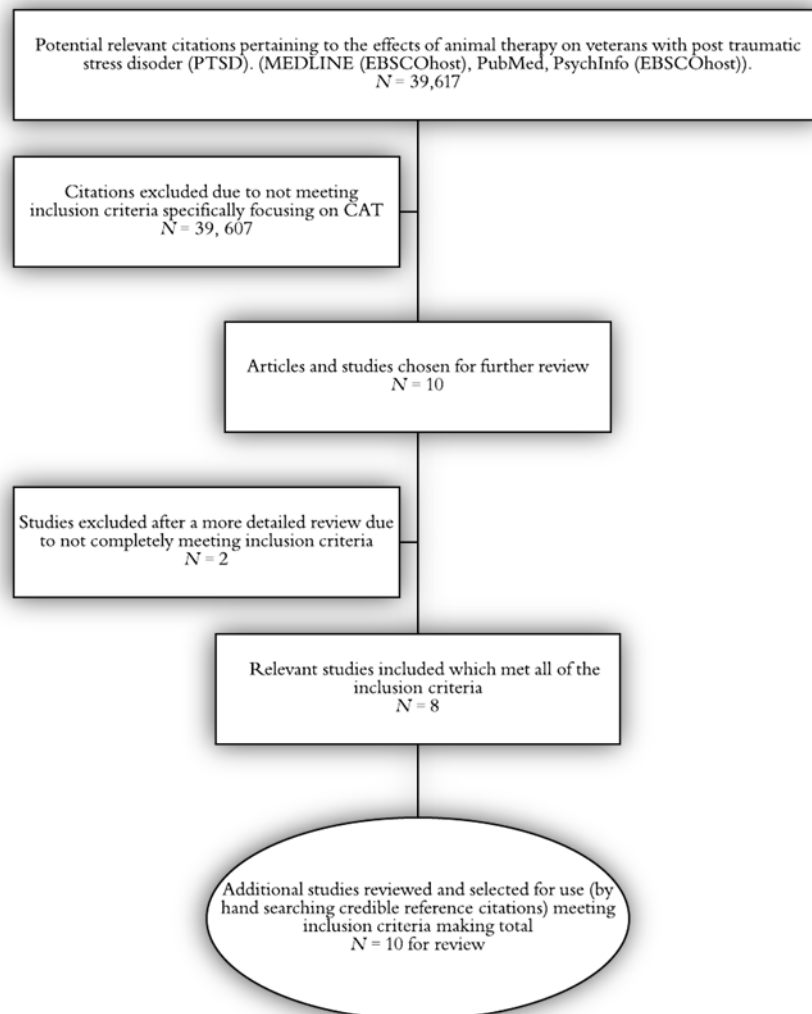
Potential relevant citations pertaining to the effects of animal therapy on veterans with post traumatic stress disoder (PTSD). (MEDLINE (EBSCOhost), PubMed, PsychInfo (EBSCOhost)).
$N$ = 39,617

Citations excluded due to not meeting inclusion criteria specifically focusing on CAT
$N$ = 39, 607

Articles and studies chosen for further review
$N$ = 10

Studies excluded after a more detailed review due to not completely meeting inclusion criteria
$N$ = 2

Relevant studies included which met all of the inclusion criteria
$N$ = 8

Additional studies reviewed and selected for use (by hand searching credible reference citations) meeting inclusion criteria making total
$N$ = 10 for review